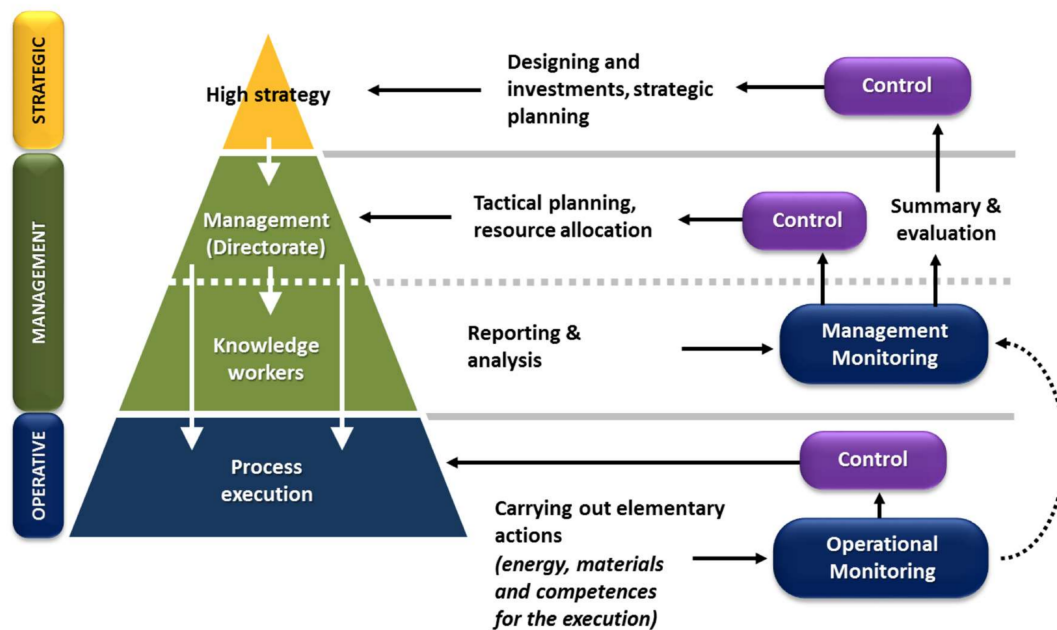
STRATEGIC

MANAGEMENT

OPERATIVE

High strategy

Designing and investments, strategic planning

Control

Management (Directorate)

Tactical planning, resource allocation

Control

Summary & evaluation

Knowledge workers

Reporting & analysis

Management Monitoring

Process execution

Control

Carrying out elementary actions *(energy, materials and competences for the execution)*

Operational Monitoring